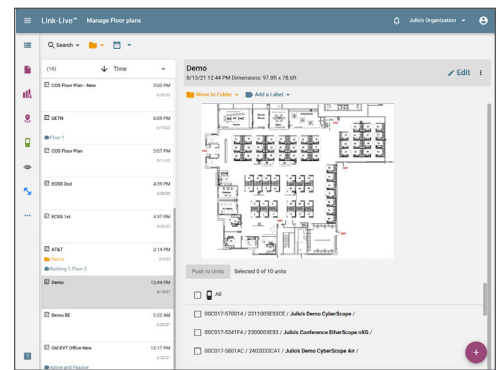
Link-Live™ Manage Floor plans

Julio's Organization

Search

(14) Time

COS Floor Plan - New 3:05 PM 6/30/21

UETN 6:09 PM 6/1/21

Floor 1

COS Floor Plan 3:07 PM 5/11/21

ECSS 2nd 4:39 PM 5/3/21

ECSS 1st 4:37 PM 5/3/21

AT&T 2:14 PM 3/3/21

Demo

Building 1, Floor 2

Demo 12:44 PM 6/15/21

Demo BE 5:52 AM 3/3/21

GM RVT Office New 12:17 PM 2/2/21

Active and Passive

Demo

6/15/21 12:44 PM Dimensions: 97.8ft x 78.6ft

Edit

Move to Folder

Add a Label

Push to Units Selected 0 of 10 units

All

00C017-570014 / 2311005E3CE / Julio's Demo CyberScope /

00C017-5341F4 / 2300003E53 / Julio's Conference EtherScope nXG /

00C017-5801AC / 2402032CA1 / Julio's Demo CyberScope Air /